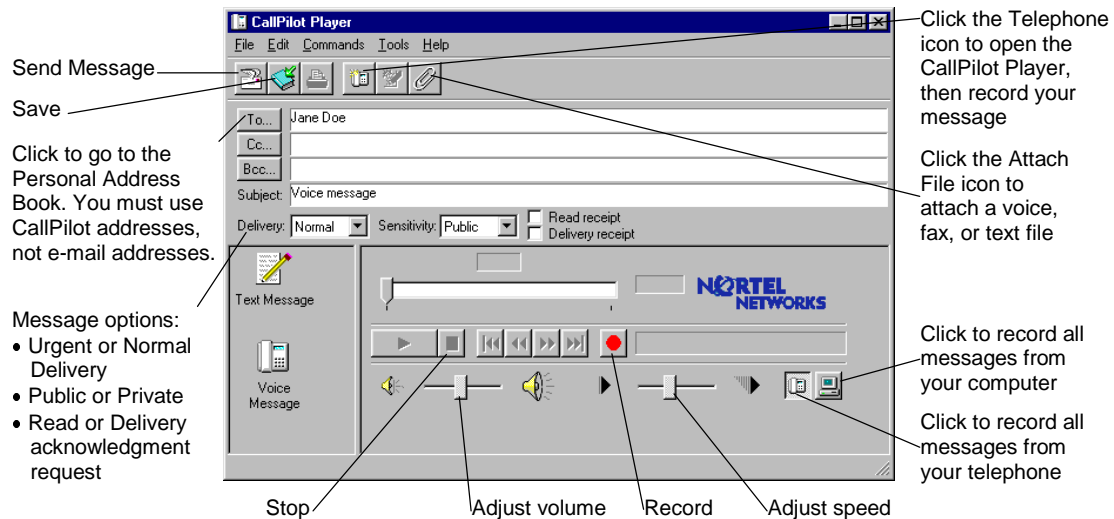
CallPilot Player

File Edit Commands Tools Help

Send Message

Save

Click to go to the Personal Address Book. You must use CallPilot addresses, not e-mail addresses.

Message options:
• Urgent or Normal Delivery
• Public or Private
• Read or Delivery acknowledgment request

To...
Jane Doe
Cc...
Bcc...
Subject: Voice message
Delivery: Normal
Sensitivity: Public
Read receipt
Delivery receipt

Text Message

Voice Message

NORTEL NETWORKS

Click the Telephone icon to open the CallPilot Player, then record your message

Click the Attach File icon to attach a voice, fax, or text file

Click to record all messages from your computer

Click to record all messages from your telephone

Stop

Adjust volume

Record

Adjust speed